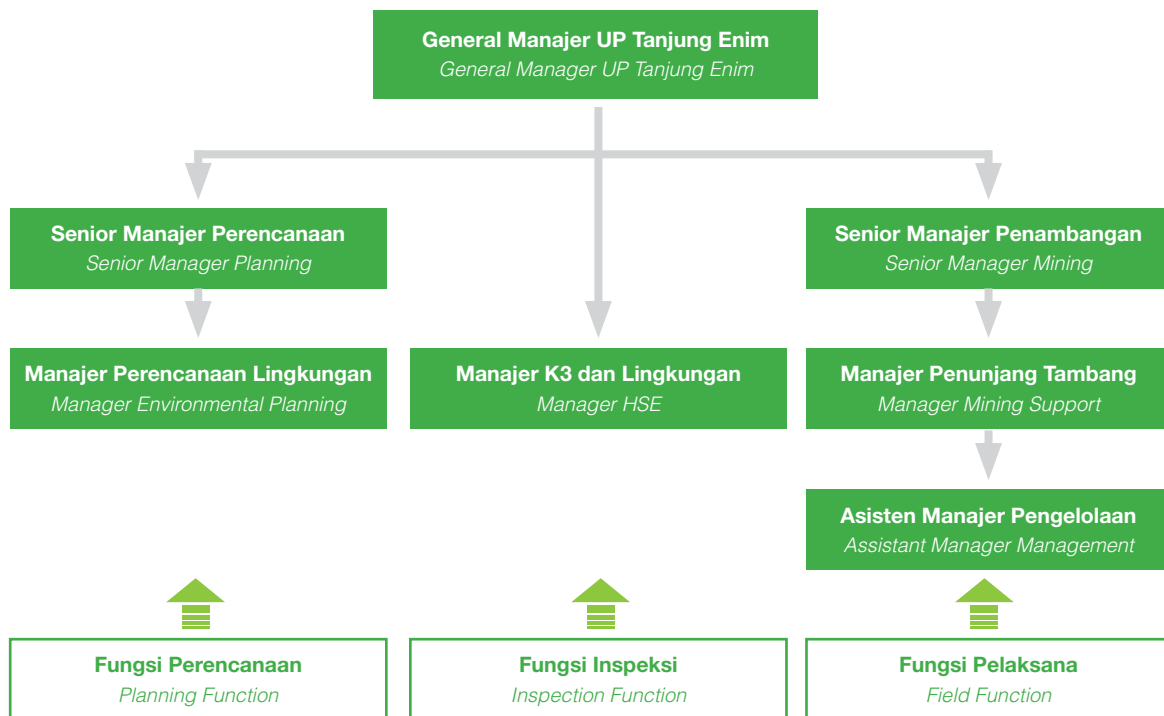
General Manajer UP Tanjung Enim
General Manager UP Tanjung Enim

Senior Manajer Perencanaan
Senior Manager Planning

Senior Manajer Penambangan
Senior Manager Mining

Manajer Perencanaan Lingkungan
Manager Environmental Planning

Manajer K3 dan Lingkungan
Manager HSE

Manajer Penunjang Tambang
Manager Mining Support

Asisten Manajer Pengelolaan
Assistant Manager Management

Fungsi Perencanaan
Planning Function

Fungsi Inspeksi
Inspection Function

Fungsi Pelaksana
Field Function